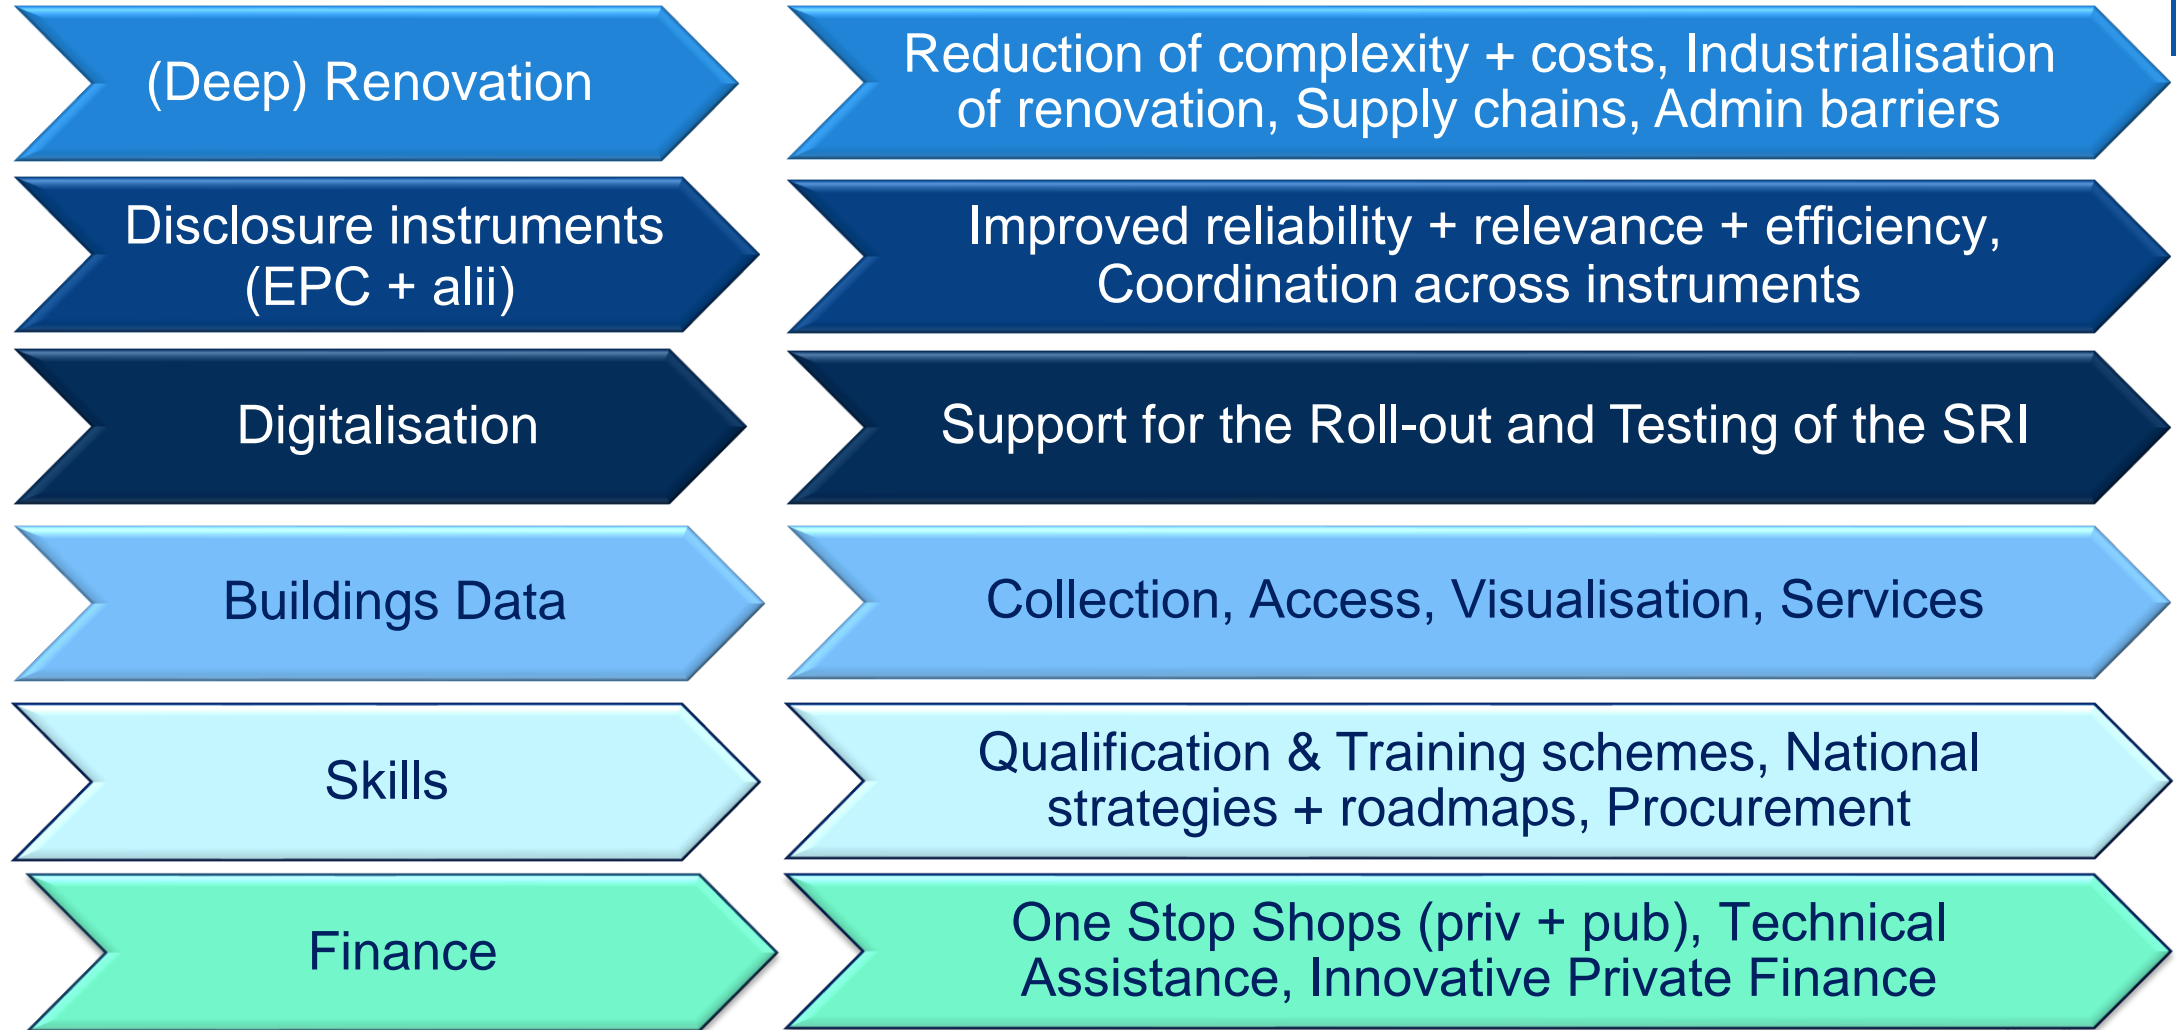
(Deep) Renovation

Reduction of complexity + costs, Industrialisation of renovation, Supply chains, Admin barriers

Disclosure instruments (EPC + alii)

Improved reliability + relevance + efficiency, Coordination across instruments

Digitalisation

Support for the Roll-out and Testing of the SRI

Buildings Data

Collection, Access, Visualisation, Services

Skills

Qualification & Training schemes, National strategies + roadmaps, Procurement

Finance

One Stop Shops (priv + pub), Technical Assistance, Innovative Private Finance